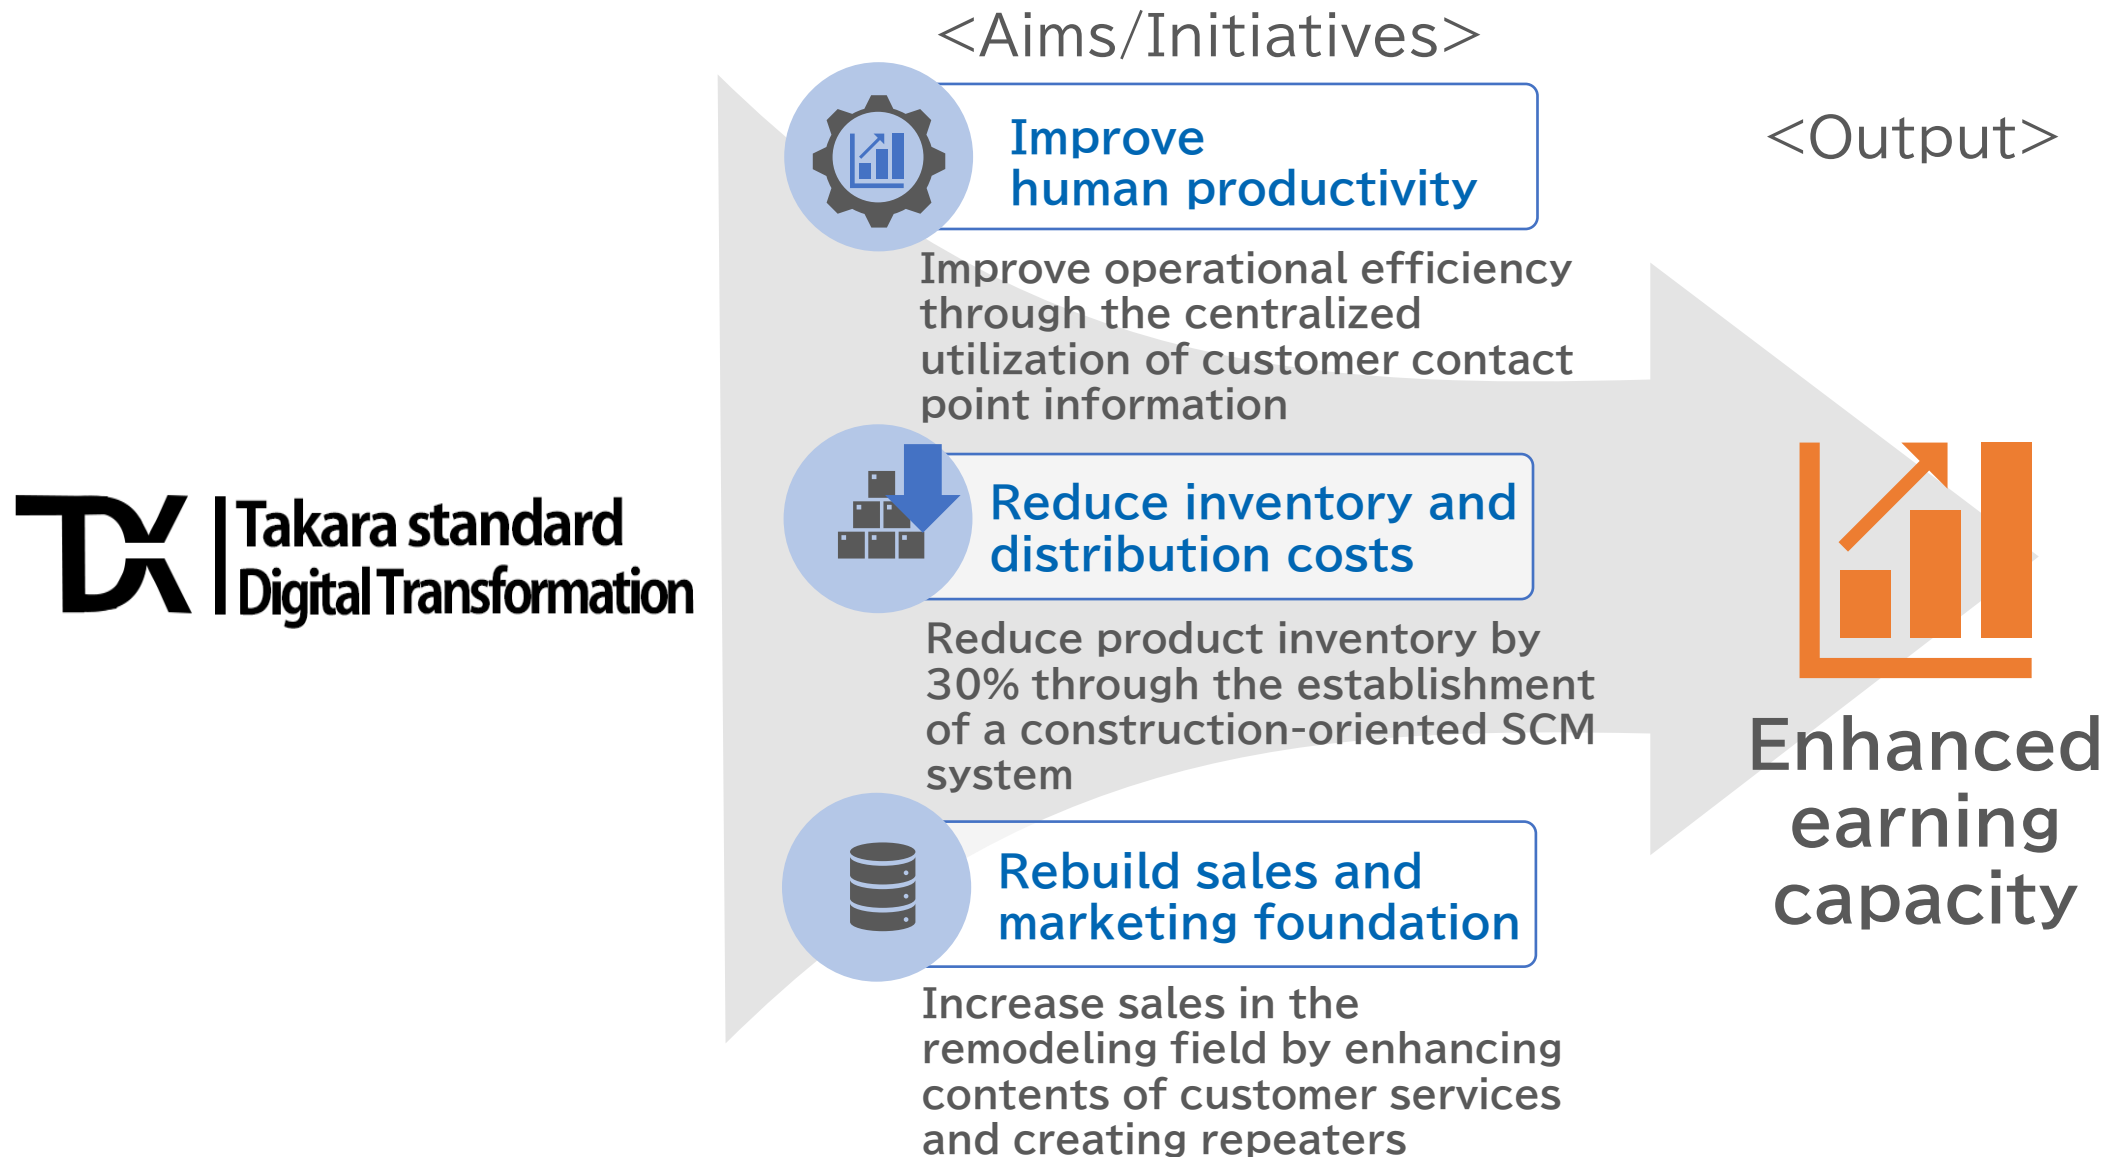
TDX Takara standard Digital Transformation

<Aims/Initiatives>

Improve human productivity

Improve operational efficiency through the centralized utilization of customer contact point information

Reduce inventory and distribution costs

Reduce product inventory by 30% through the establishment of a construction-oriented SCM system

Rebuild sales and marketing foundation

Increase sales in the remodeling field by enhancing contents of customer services and creating repeaters

<Output>

Enhanced earning capacity